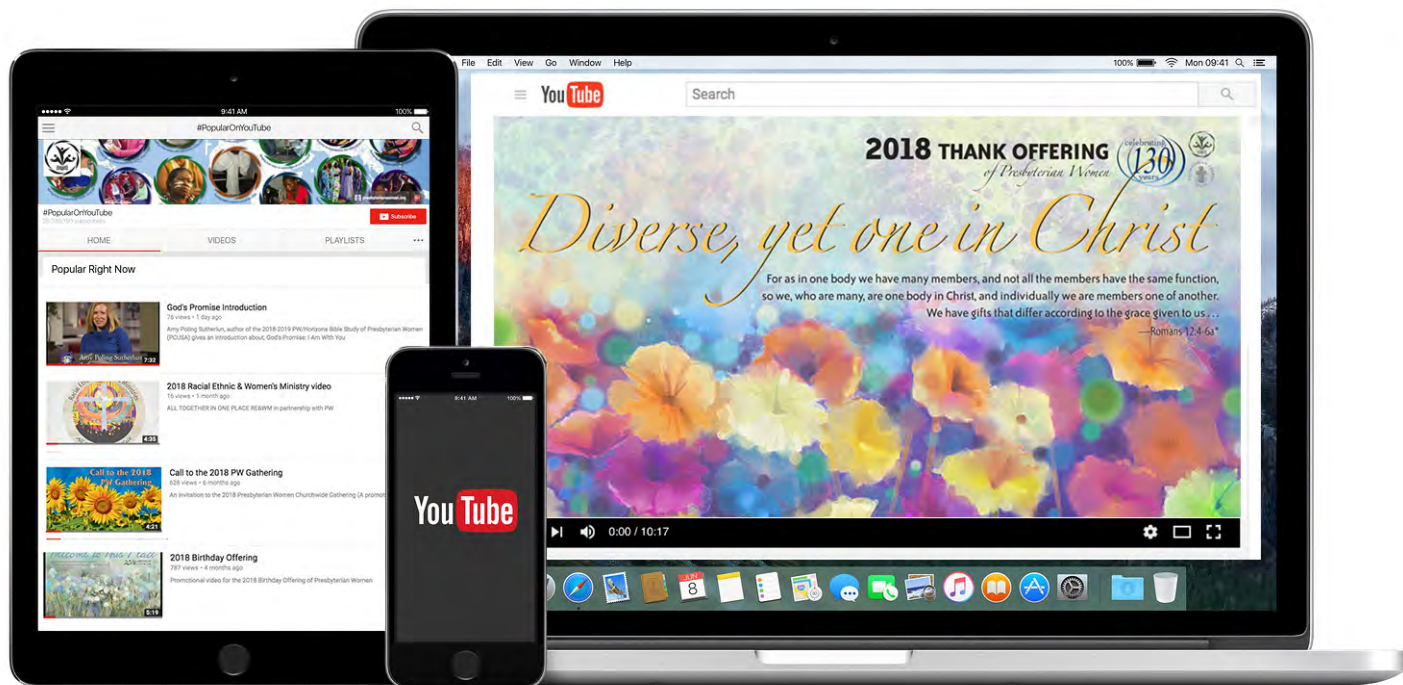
9:41 AM 100%

#PopularOnYouTube

#PopularOnYouTube

Subscribe

HOME VIDEOS PLAYLISTS ···

Popular Right Now

God's Promise Introduction
76 views • 1 day ago
Amy Poling Sutherlun, author of the 2018-2019 PW/Horizons Bible Study of Presbyterian Women (PCUSA) gives an introduction about, God's Promise: I Am With You

7:32

2018 Racial Ethnic & Women's Ministry video
16 views • 1 month ago
ALL TOGETHER IN ONE PLACE RE&WM in partnership with PW

4:35

Call to the 2018 PW Gathering
628 views • 4 months ago
An invitation to the 2018 Presbyterian Women Churchwide Gathering (A promot

Call to the 2018 PW Gathering

4:21

2018 Birthday Offering
787 views • 4 months ago
Promotional video for the 2018 Birthday Offering of Presbyterian Women

5:19

9:41 AM 100%

YouTube

File Edit View Go Window Help 100% Mon 09:41

YouTube

Search

2018 THANK OFFERING
of Presbyterian Women

celebrating 130 years

Diverse, yet one in Christ

For as in one body we have many members, and not all the members have the same function, so we, who are many, are one body in Christ, and individually we are members one of another. We have gifts that differ according to the grace given to us . . .
—Romans 12:4-6a*

0:00 / 10:17

JUN 8